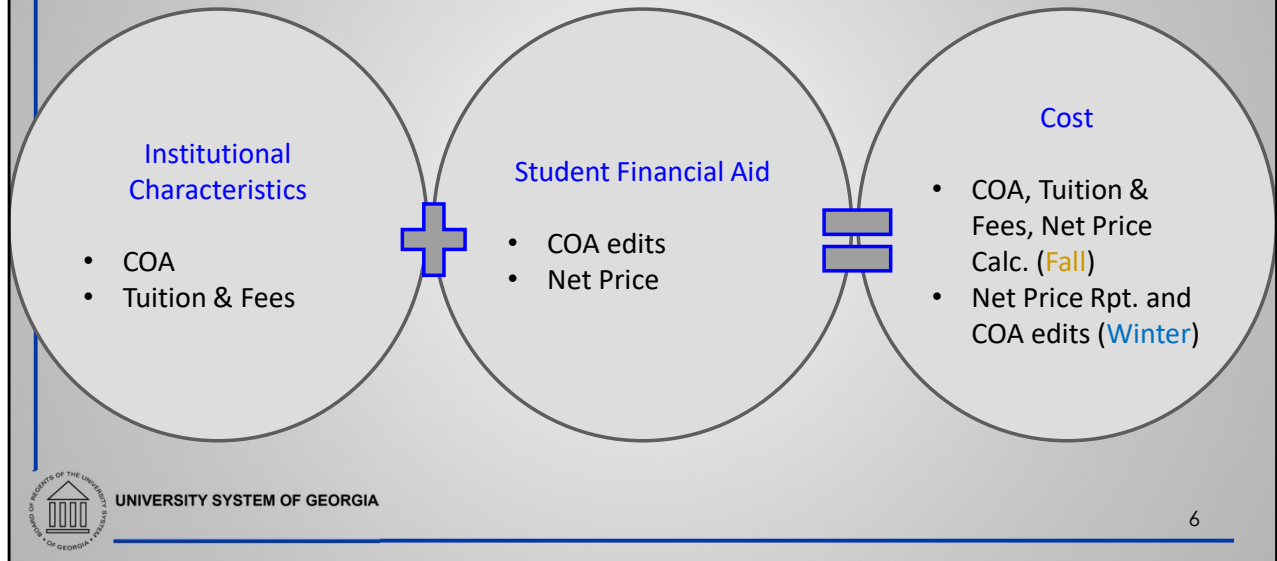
Institutional Characteristics

- COA
- Tuition & Fees

Student Financial Aid

- COA edits
- Net Price

Cost

- COA, Tuition & Fees, Net Price Calc. (Fall)
- Net Price Rpt. and COA edits (Winter)

BOARD OF REGENTS OF THE UNIVERSITY SYSTEM OF GEORGIA

UNIVERSITY SYSTEM OF GEORGIA

6